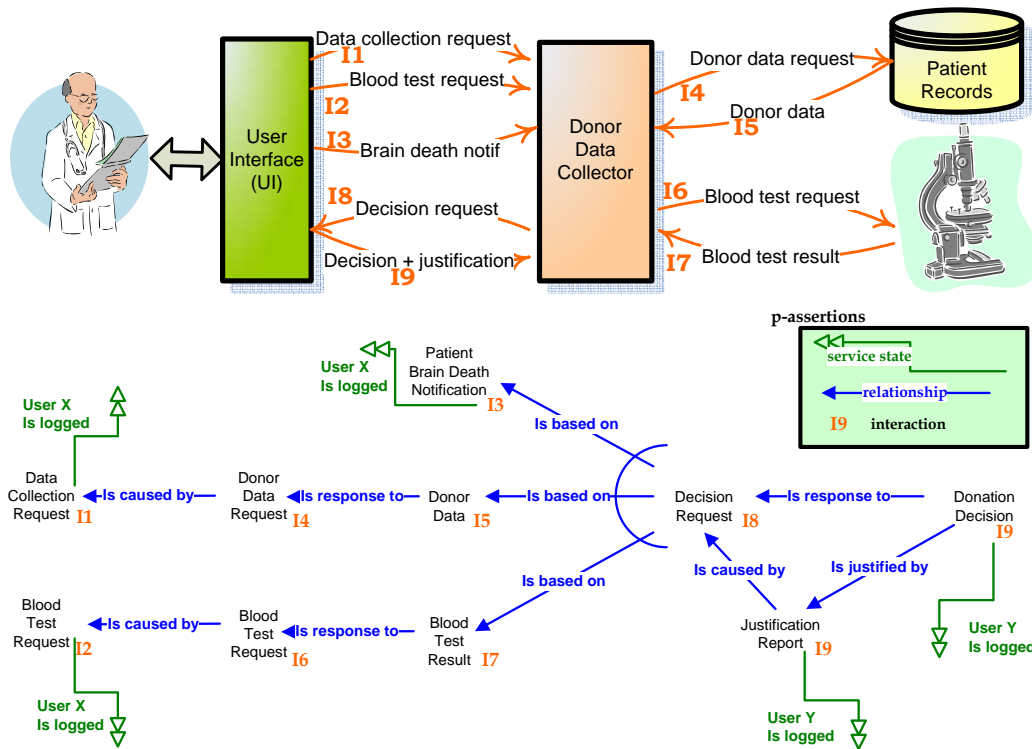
User Interface (UI)

Data collection request I1
Blood test request I2
I3 Brain death notif
I8 Decision request
Decision + justification I9

Donor Data Collector

Donor data request I4
Donor data I5
I6 Blood test request
I7 Blood test result

Patient Records

p-assertions
service state
relationship
I9 interaction

User X Is logged
Patient Brain Death Notification I3

User X Is logged
Data Collection Request I1
Is caused by
Donor Data Request I4
Is response to
Donor Data I5
Is based on
Is based on
Decision Request I8
Is response to
Donation Decision I9

Is based on
Is caused by
Is justified by

Blood Test Request I2
Is caused by
Blood Test Request I6
Is response to
Blood Test Result I7

Justification Report I9

User X Is logged
User Y Is logged
User Y Is logged